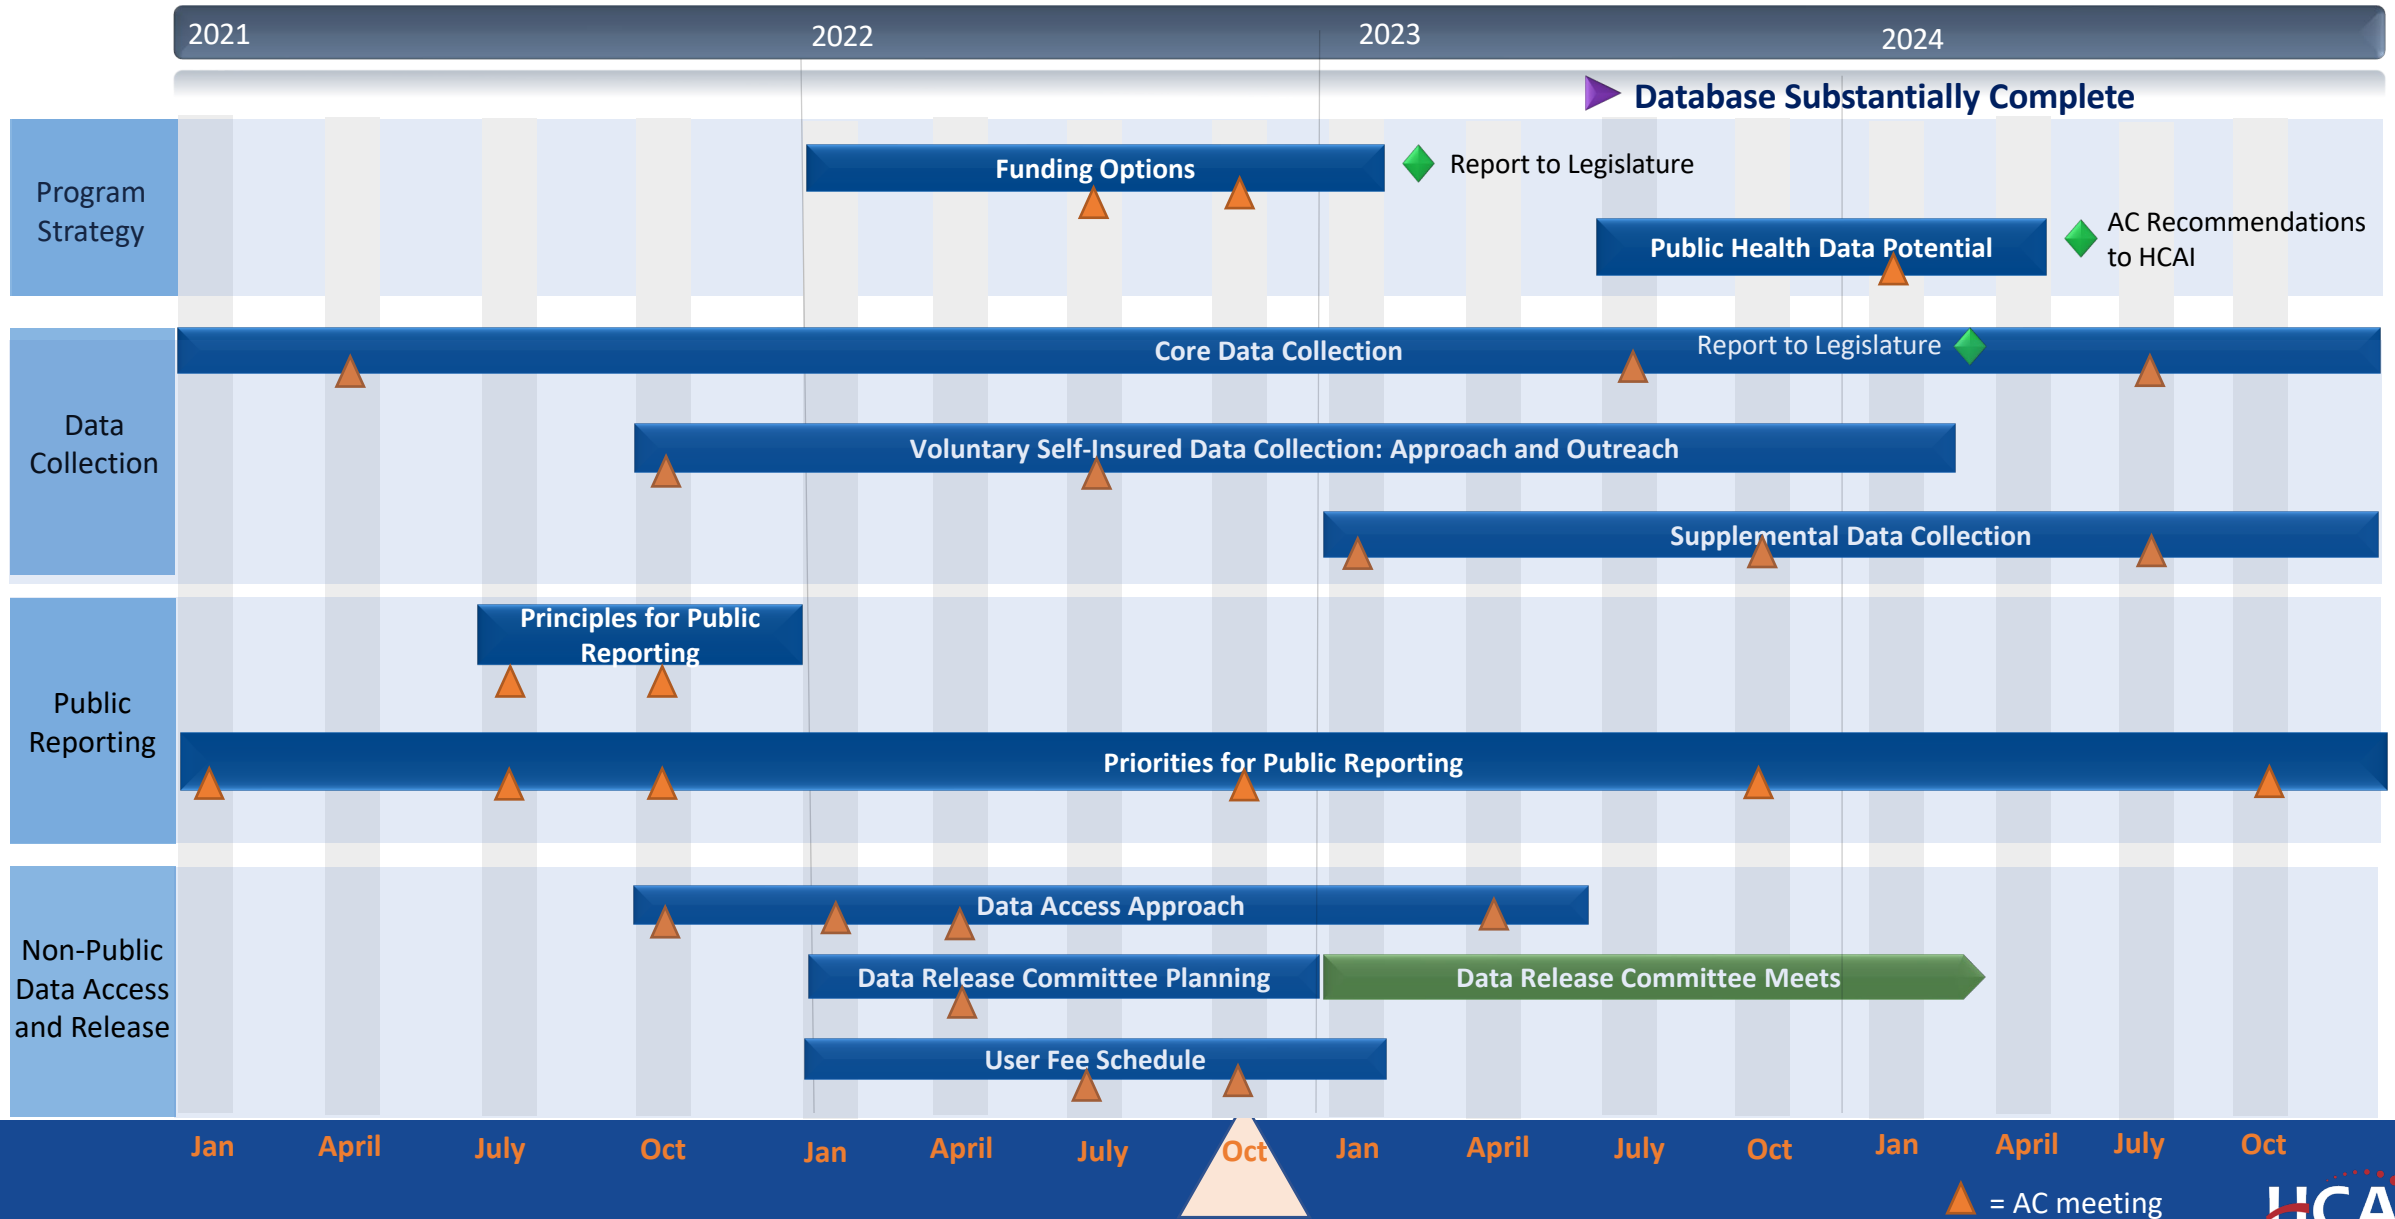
2021 2022 2023 2024

Database Substantially Complete

Program Strategy

Funding Options

Report to Legislature

Public Health Data Potential

AC Recommendations to HCAI

Data Collection

Core Data Collection

Report to Legislature

Voluntary Self-Insured Data Collection: Approach and Outreach

Supplemental Data Collection

Public Reporting

Principles for Public Reporting

Priorities for Public Reporting

Non-Public Data Access and Release

Data Access Approach

Data Release Committee Planning

Data Release Committee Meets

User Fee Schedule

Jan April July Oct Jan April July Oct Jan April July Oct Jan April July Oct

= AC meeting

HCA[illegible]